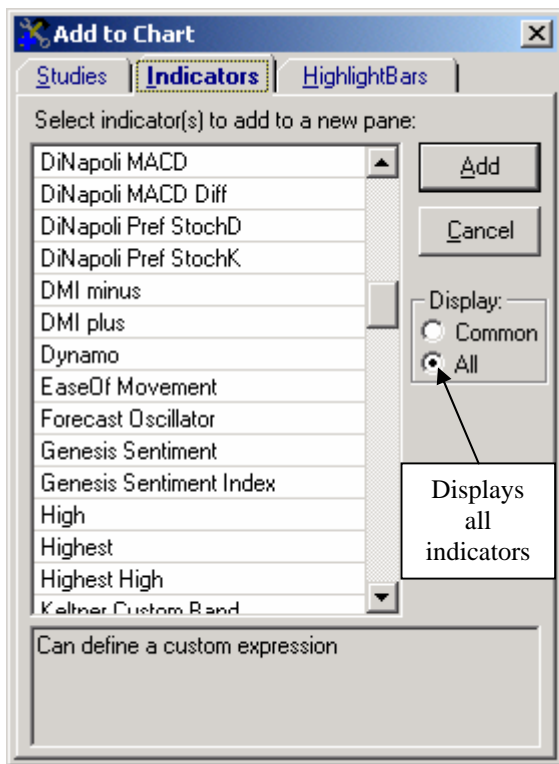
Add to Chart

Studies | Indicators | HighlightBars

Select indicator(s) to add to a new pane:

DiNapoli MACD
DiNapoli MACD Diff
DiNapoli Pref StochD
DiNapoli Pref StochK
DMI minus
DMI plus
Dynamo
EaseOf Movement
Forecast Oscillator
Genesis Sentiment
Genesis Sentiment Index
High
Highest
Highest High
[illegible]

Add

Cancel

Display:
Common
All

Displays all indicators

Can define a custom expression